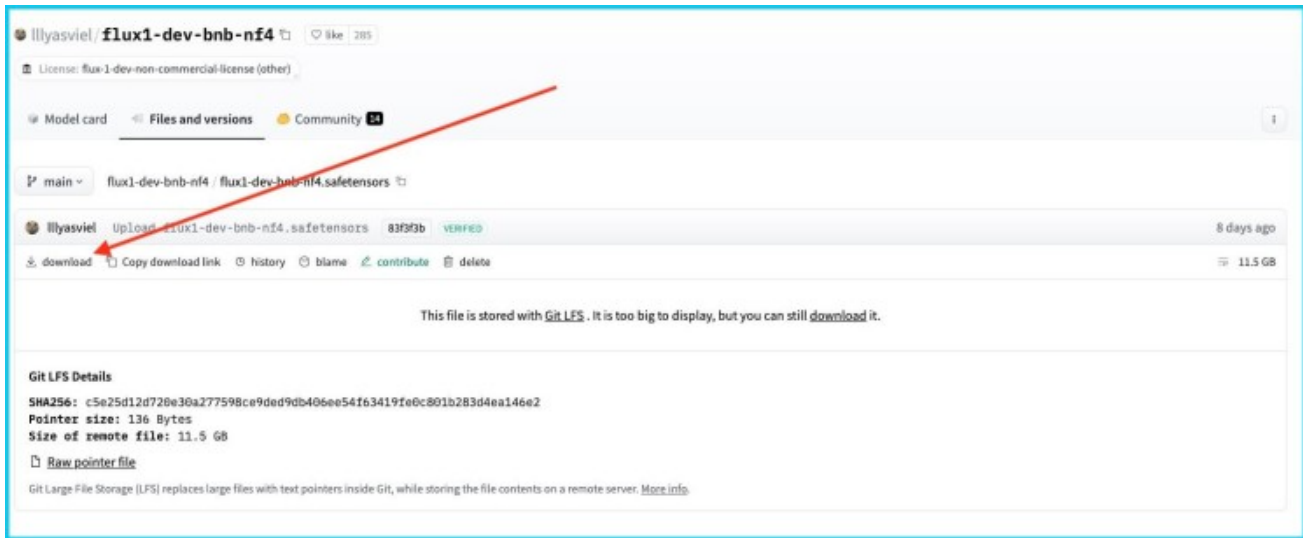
lllyasviel / flux1-dev-bnb-nf4

like 285

License: flux-1-dev-non-commercial-license (other)

Model card   Files and versions   Community 14

main   flux1-dev-bnb-nf4 / flux1-dev-bnb-nf4.safetensors

lllyasviel   Upload flux1-dev-bnb-nf4.safetensors   83f3f3b   VERIFIED   8 days ago

download   Copy download link   history   blame   contribute   delete   11.5 GB

This file is stored with Git LFS . It is too big to display, but you can still download it.

Git LFS Details

SHA256: c5e25d12d720e30a277598ce9ded9db406ee54f63419fe0c801b283d4ea146e2
Pointer size: 136 Bytes
Size of remote file: 11.5 GB

Raw pointer file

Git Large File Storage (LFS) replaces large files with text pointers inside Git, while storing the file contents on a remote server. More info.